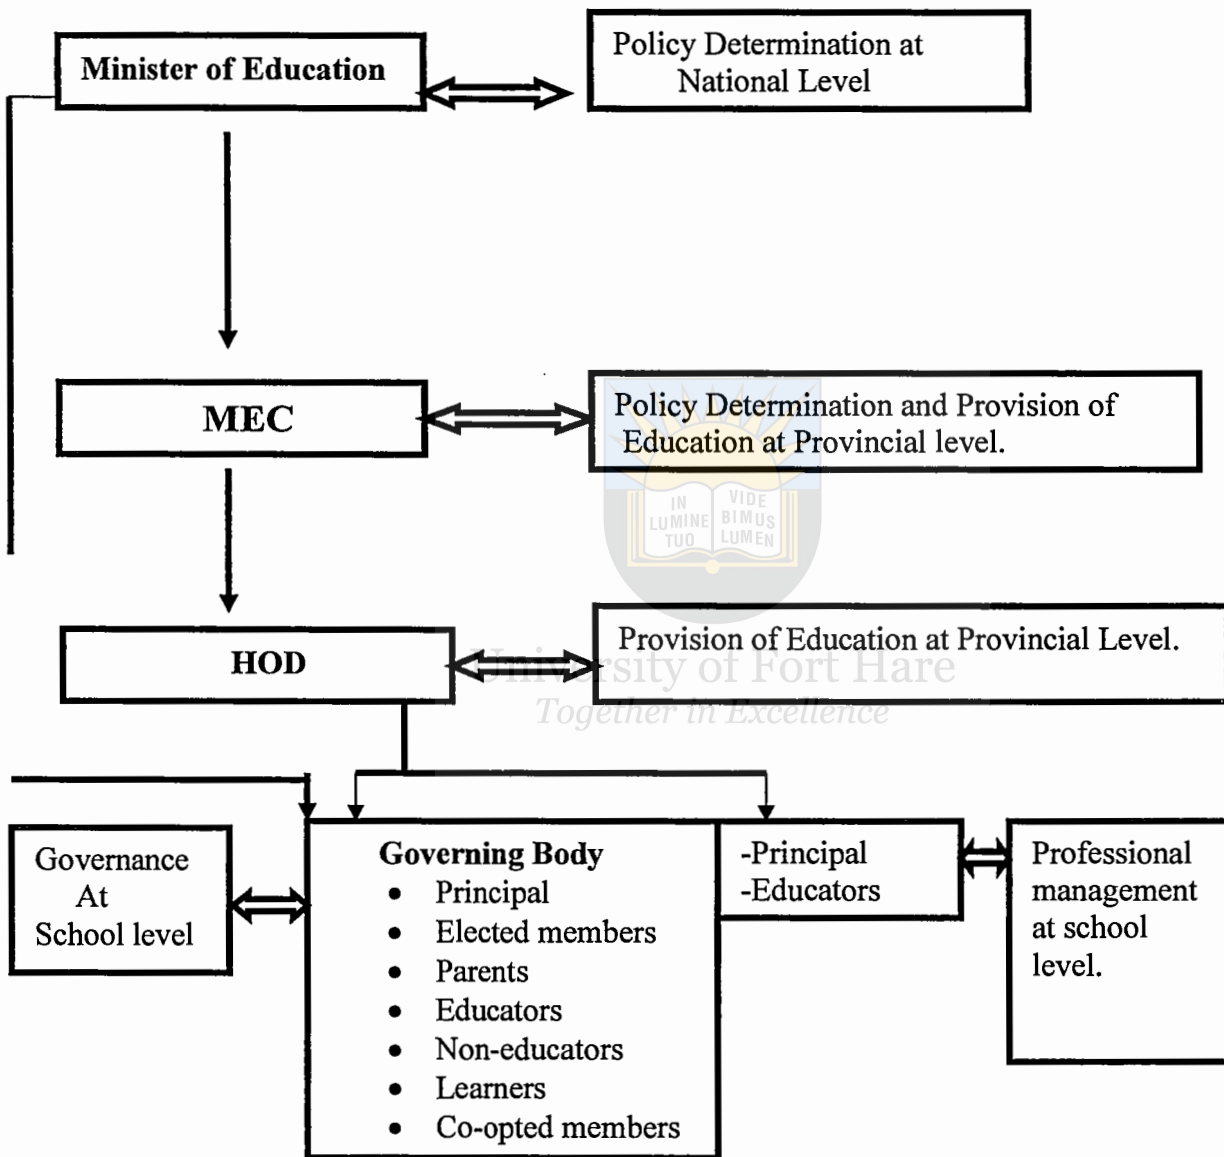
Minister of Education

Policy Determination at National Level

MEC

Policy Determination and Provision of Education at Provincial level.

IN LUMINE TUO VIDEBIMUS LUMEN

HOD

Provision of Education at Provincial Level.

University of Fort Hare
Together in Excellence

Governance At School level

Governing Body
- Principal
- Elected members
- Parents
- Educators
- Non-educators
- Learners
- Co-opted members

-Principal
-Educators

Professional management at school level.